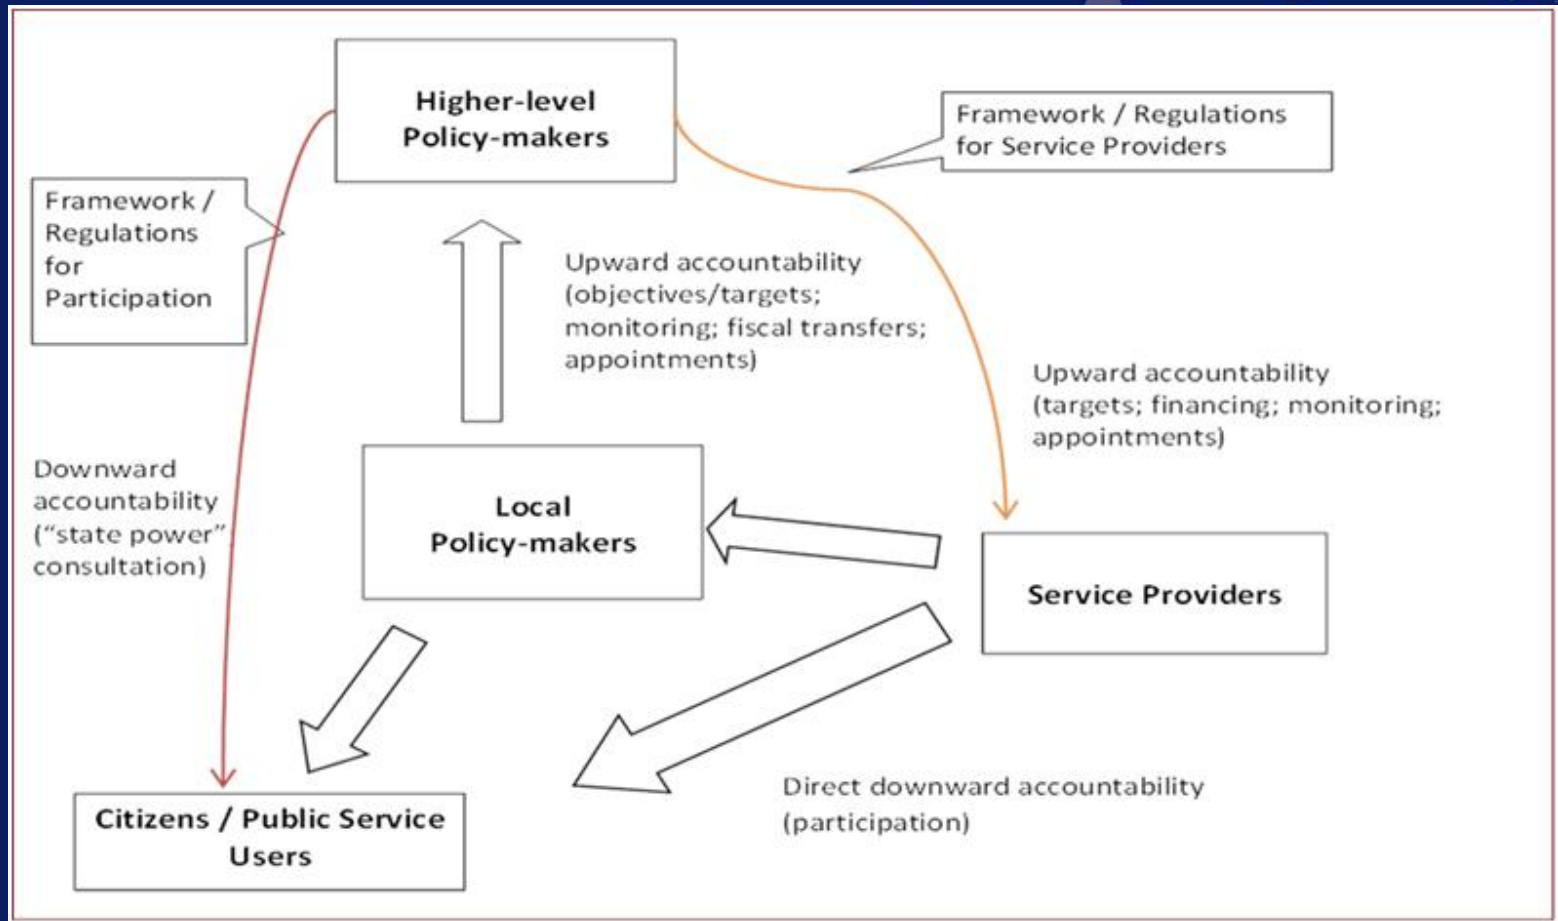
Higher-level Policy-makers

Framework / Regulations for Service Providers

Framework / Regulations for Participation

Upward accountability (objectives/targets; monitoring; fiscal transfers; appointments)

Upward accountability (targets; financing; monitoring; appointments)

Downward accountability ("state power" consultation)

Local Policy-makers

Service Providers

Direct downward accountability (participation)

Citizens / Public Service Users